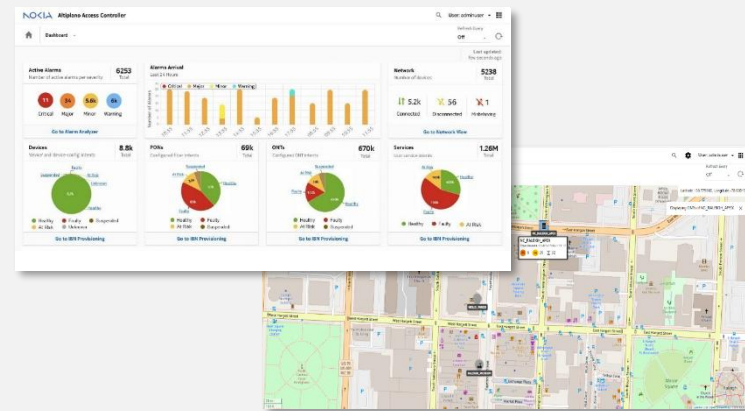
NOKIA Altiplano Access Controller

User: admin.user

Dashboard

Refresh Every
Off

Last updated
few seconds ago

Active Alarms
Number of active alarms per severity
6253
Total

11 Critical
34 Major
5.6k Minor
6k Warning

Go to Alarm Analyzer

Alarms Arrival
Last 24 Hours

Critical
Major
Minor
Warning

Number of Alarms

Network
Number of devices
5238
Total

5.2k Connected
56 Disconnected
1 Hibernating

Go to Network View

Devices
Server and device-scaling access
8.8k
Total

Healthy
Faulty
Suspended
At Risk
Unknown

Go to IBN Provisioning

PONs
Configured fiber intents
69k
Total

Suspended
At Risk
Healthy
Faulty

Healthy
Faulty
At Risk
Suspended

Go to IBN Provisioning

ONTs
Configured ONT intents
670k
Total

At Risk
Healthy
Faulty
Suspended

Healthy
Faulty
At Risk
Suspended

Go to IBN Provisioning

Services
User service details
1.26M
Total

At Risk
Healthy
Faulty

Healthy
Faulty
At Risk

Go to IBN Provisioning

User: admin.user

Refresh Every
Off

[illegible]

Displaying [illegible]

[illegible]